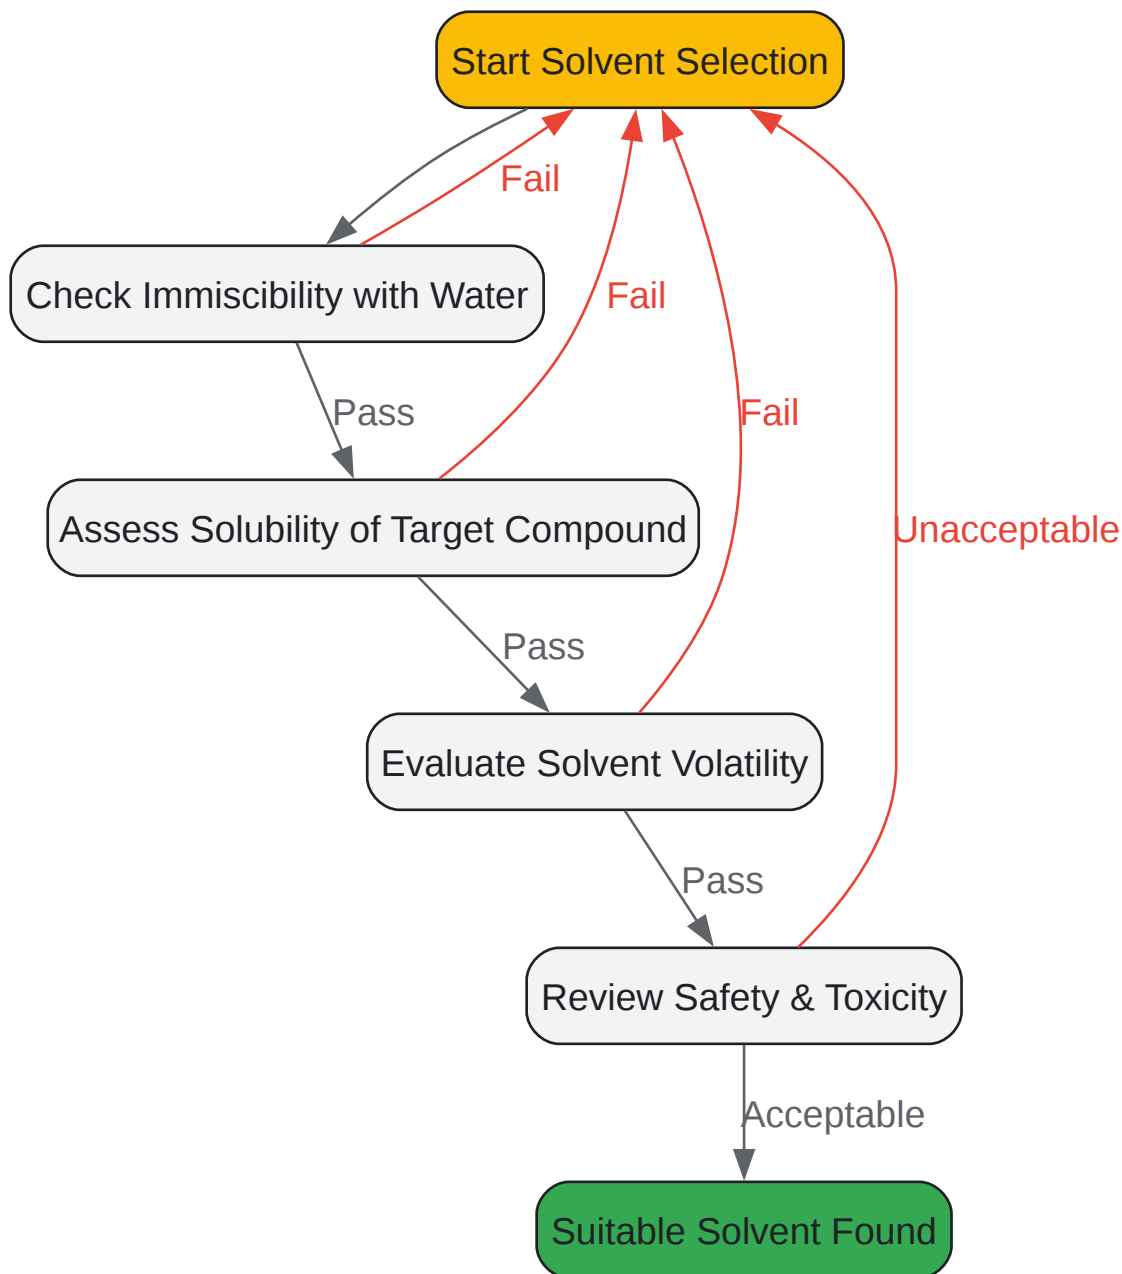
Start Solvent Selection

Fail

Check Immiscibility with Water

Fail

Pass

Fail

Assess Solubility of Target Compound

Unacceptable

Pass

Evaluate Solvent Volatility

Pass

Review Safety & Toxicity

Acceptable

Suitable Solvent Found